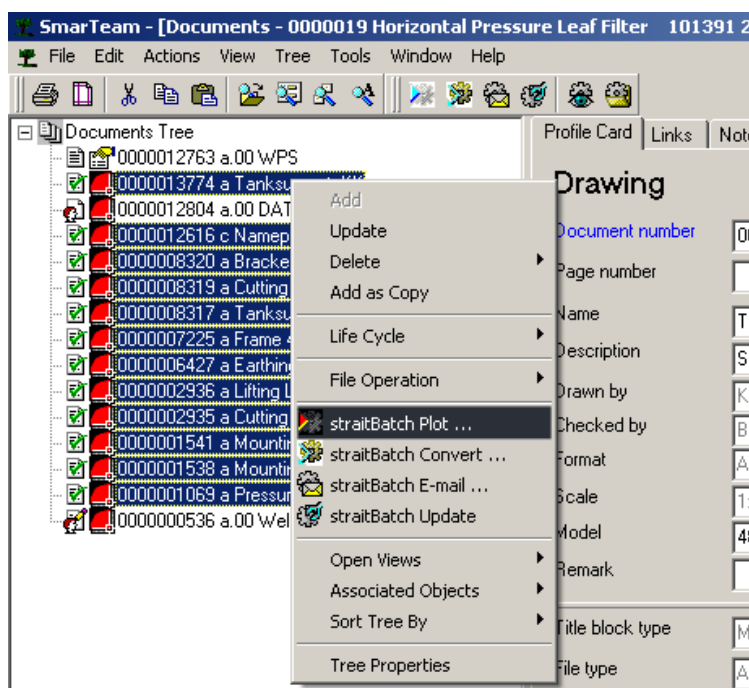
SmarTeam - [Documents - 0000019 Horizontal Pressure Leaf Filter 101391 2
File Edit Actions View Tree Tools Window Help

Documents Tree
0000012763 a.00 WPS
0000013774 a Tanksu
0000012804 a.00 DAT
0000012616 c Namep
0000008320 a Bracke
0000008319 a Cutting
0000008317 a Tanksu
0000007225 a Frame
0000006427 a Earthin
0000002936 a Lifting
0000002935 a Cutting
0000001541 a Mounti
0000001538 a Mounti
0000001069 a Pressur
0000000536 a.00 Wel

Add
Update
Delete
Add as Copy
Life Cycle
File Operation
straitBatch Plot ...
straitBatch Convert ...
straitBatch E-mail ...
straitBatch Update
Open Views
Associated Objects
Sort Tree By
Tree Properties

Profile Card Links Not
Drawing
Document number 00
Page number
Name T
Description S
Drawn by K
Checked by B
Format A
Scale 1:
Model 4
Remark
Title block type M
File type A